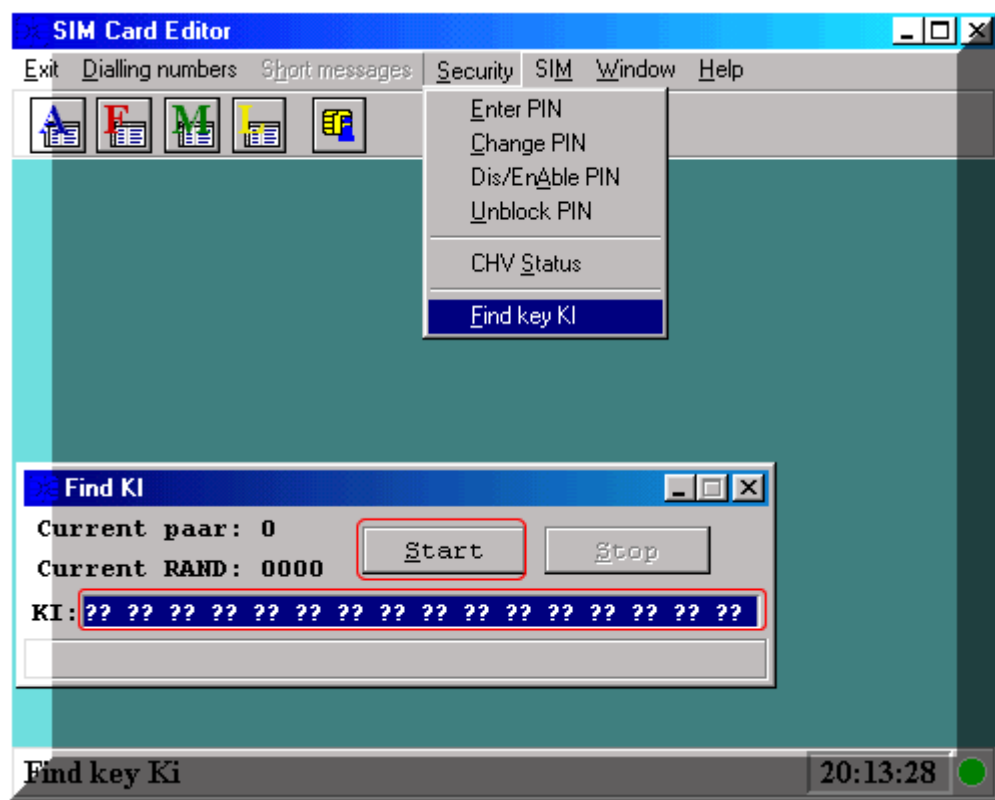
SIM Card Editor

Exit Dialling numbers Short messages Security SIM Window Help

Enter PIN
Change PIN
Dis/EnAble PIN
Unblock PIN
CHV Status
Find key KI

Find KI

Current paar: 0
Current RAND: 0000

Start Stop

KI: ?? ?? ?? ?? ?? ?? ?? ?? ?? ?? ?? ?? ?? ?? ?? ??

Find key Ki 20:13:28